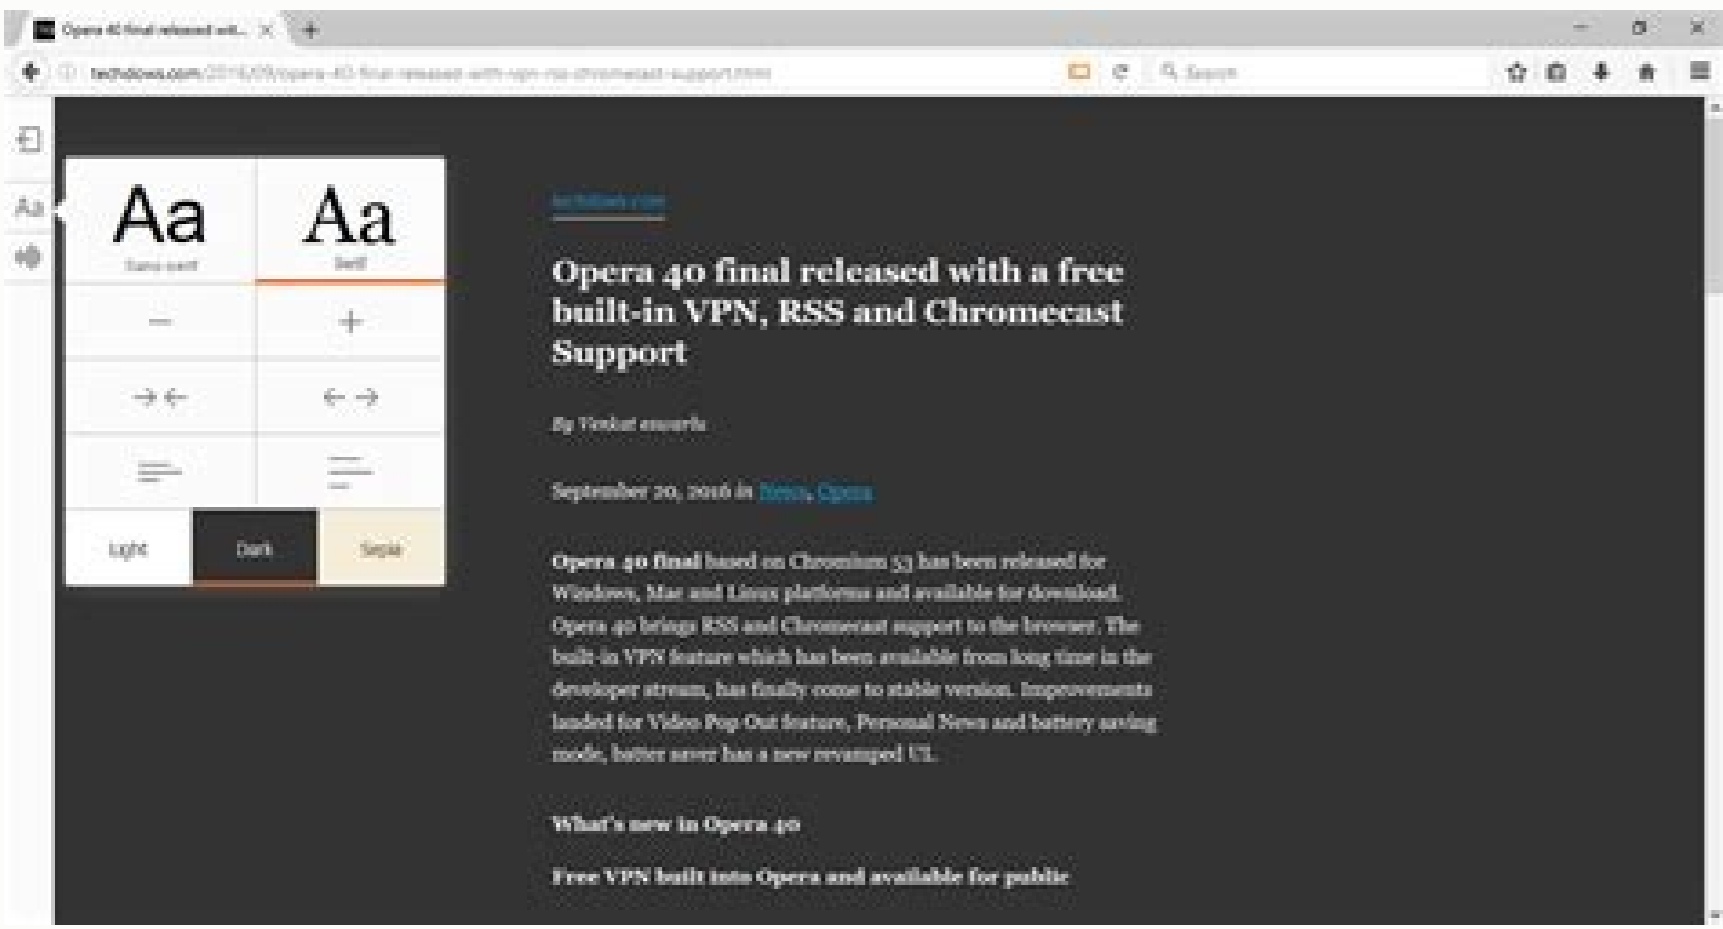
Opera 40 final released wit... ×

techdows.com/2016/09/opera-40-final-released-with-vpn-rss-chromecast-support.html

Search

Aa

Aa
Sans-serif

Aa
Serif

—

+

Light

Dark

Sepia

techdows.com

Opera 40 final released with a free built-in VPN, RSS and Chromecast Support

By Venkat eswarlu

September 20, 2016 in News, Opera

Opera 40 final based on Chromium 53 has been released for Windows, Mac and Linux platforms and available for download. Opera 40 brings RSS and Chromecast support to the browser. The built-in VPN feature which has been available from long time in the developer stream, has finally come to stable version. Improvements landed for Video Pop Out feature, Personal News and battery saving mode, batter saver has a new revamped UI.

What's new in Opera 40

Free VPN built into Opera and available for public